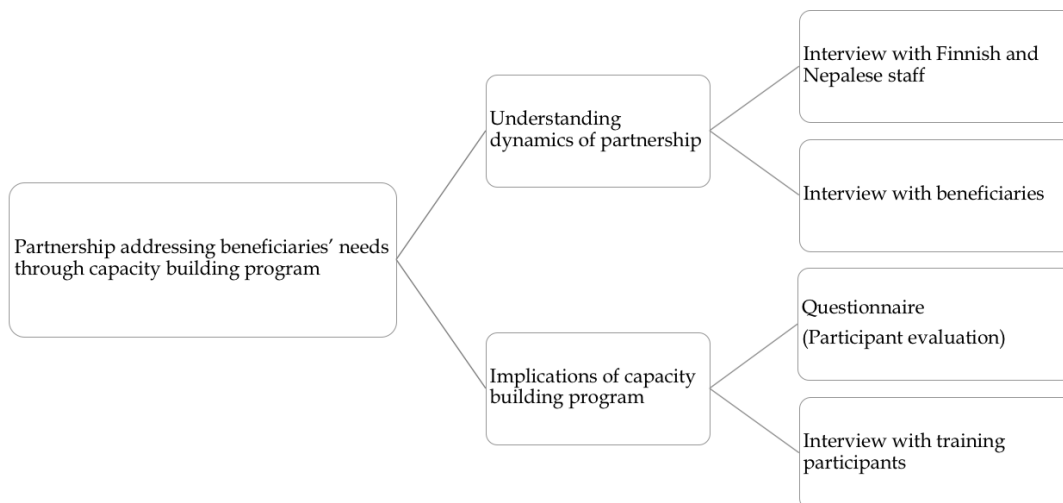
Partnership addressing beneficiaries' needs through capacity building program

Understanding dynamics of partnership

Interview with Finnish and Nepalese staff

Interview with beneficiaries

Implications of capacity building program

Questionnaire
(Participant evaluation)

Interview with training participants